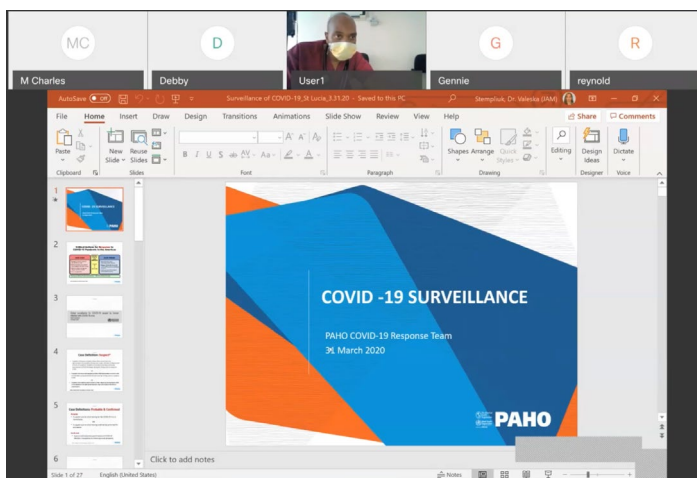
MC
M Charles
D
Debby
User1
G
Gennie
R
reynold

AutoSave Off
Surveillance of COVID-19_St Lucia_3.31.20 - Saved to this PC
Stempliuk, Dr. Valeska (JAM)

File Home Insert Draw Design Transitions Animations Slide Show Review View Help
Share Comments

Paste Clipboard
New Slide Reuse Slides Slides
Font
Paragraph
Shapes Arrange Quick Styles Drawing
Editing
Design Ideas Designer
Dictate Voice

1
2
3
4
5
6

COVID -19 SURVEILLANCE
PAHO COVID-19 Response Team
31 March 2020
PAHO

Click to add notes

Slide 1 of 27 English (United States) Notes